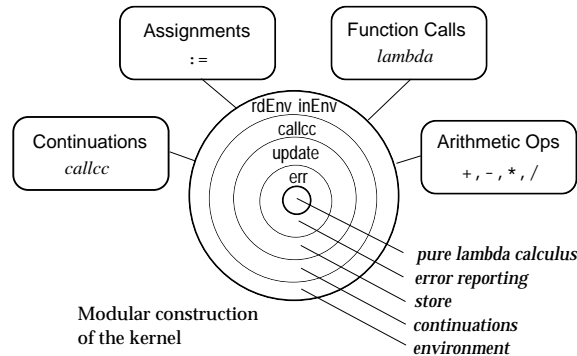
Assignments
:=

Function Calls
lambda

Continuations
callcc

Arithmetic Ops
+, -, *, /

rdEnv inEnv
callcc
update
err

pure lambda calculus
error reporting
store
continuations
environment

Modular construction of the kernel